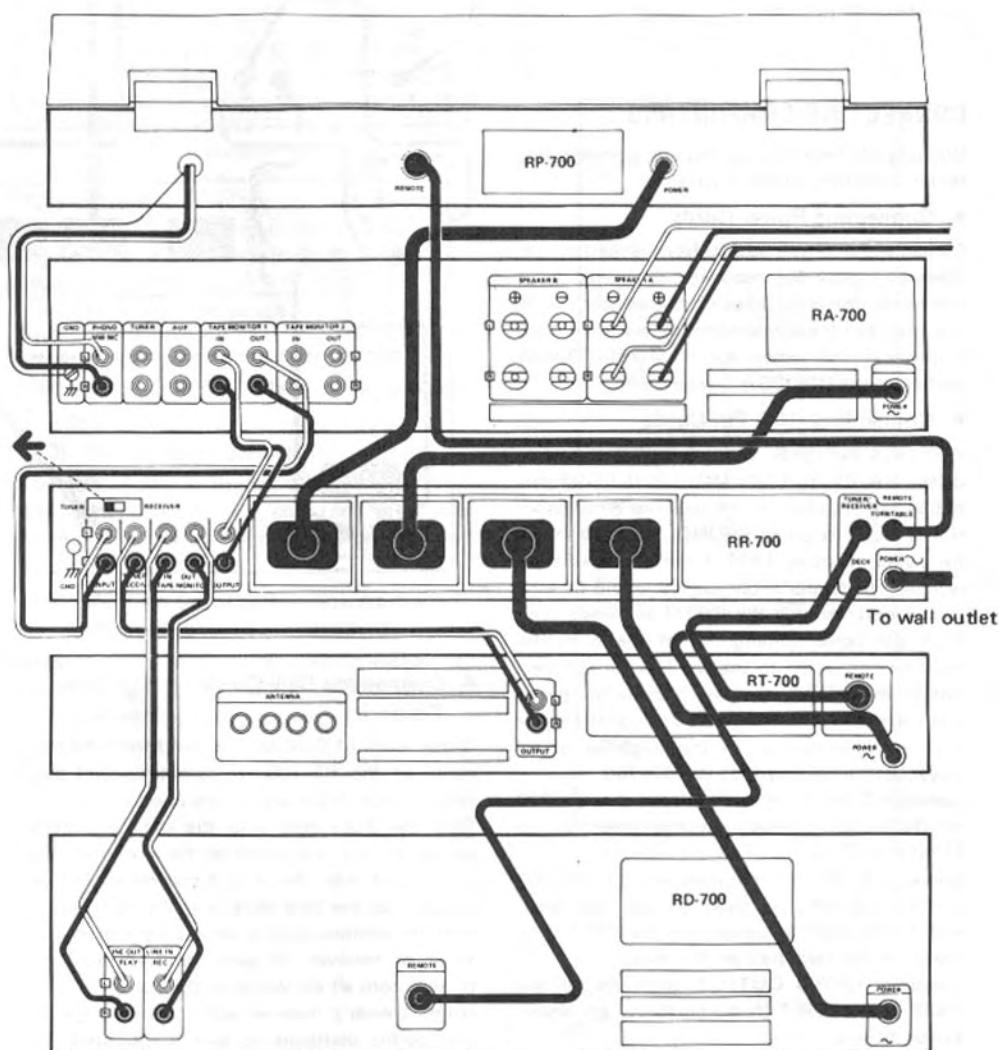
RP-700
REMOTE
POWER
GND
PHONO
MM MC
TUNER
AUX
TAPE MONITOR 1
IN
OUT
TAPE MONITOR 2
IN
OUT
SPEAKER B
SPEAKER A
RA-700
POWER
TUNER
RECEIVER
GND
INPUT
RECORD
IN
TAPE MONITOR
OUT
OUTPUT
RR-700
TUNER RECEIVER
REMOTE
TURNTABLE
DECK
POWER
To wall outlet
ANTENNA
OUTPUT
RT-700
REMOTE
POWER
RD-700
LINE OUT
PLAY
LINE IN
REC
REMOTE
POWER